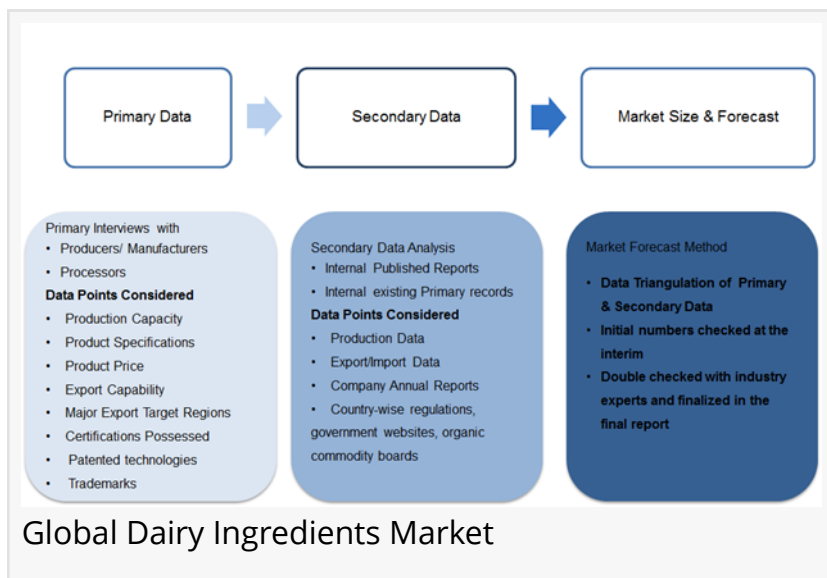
Primary Data

Secondary Data

Market Size & Forecast

Primary Interviews with
• Producers/ Manufacturers
• Processors
Data Points Considered
• Production Capacity
• Product Specifications
• Product Price
• Export Capability
• Major Export Target Regions
• Certifications Possessed
• Patented technologies
• Trademarks

Secondary Data Analysis
• Internal Published Reports
• Internal existing Primary records
Data Points Considered
• Production Data
• Export/Import Data
• Company Annual Reports
• Country-wise regulations, government websites, organic commodity boards

Market Forecast Method
• Data Triangulation of Primary & Secondary Data
• Initial numbers checked at the interim
• Double checked with industry experts and finalized in the final report

Global Dairy Ingredients Market